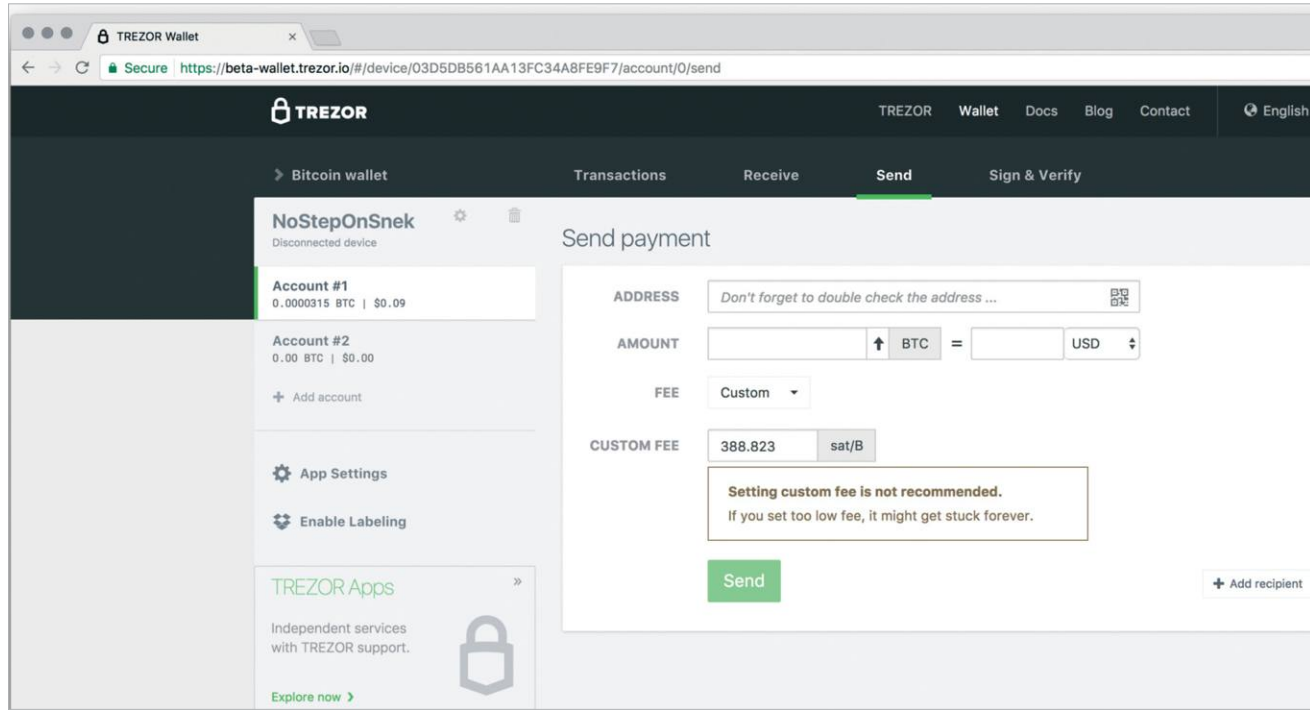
TREZOR Wallet ×

Secure https://beta-wallet.trezor.io/#/device/03D5DB561AA13FC34A8FE9F7/account/0/send

TREZOR

TREZOR Wallet Docs Blog Contact English

> Bitcoin wallet

Transactions Receive Send Sign & Verify

NoStepOnSnek
Disconnected device

Account #1
0.0000315 BTC | $0.09

Account #2
0.00 BTC | $0.00

+ Add account

App Settings

Enable Labeling

TREZOR Apps »

Independent services with TREZOR support.

Explore now >

Send payment

ADDRESS Don't forget to double check the address ...

AMOUNT BTC = USD

FEE Custom

CUSTOM FEE 388.823 sat/B

Setting custom fee is not recommended.
If you set too low fee, it might get stuck forever.

Send

+ Add recipient